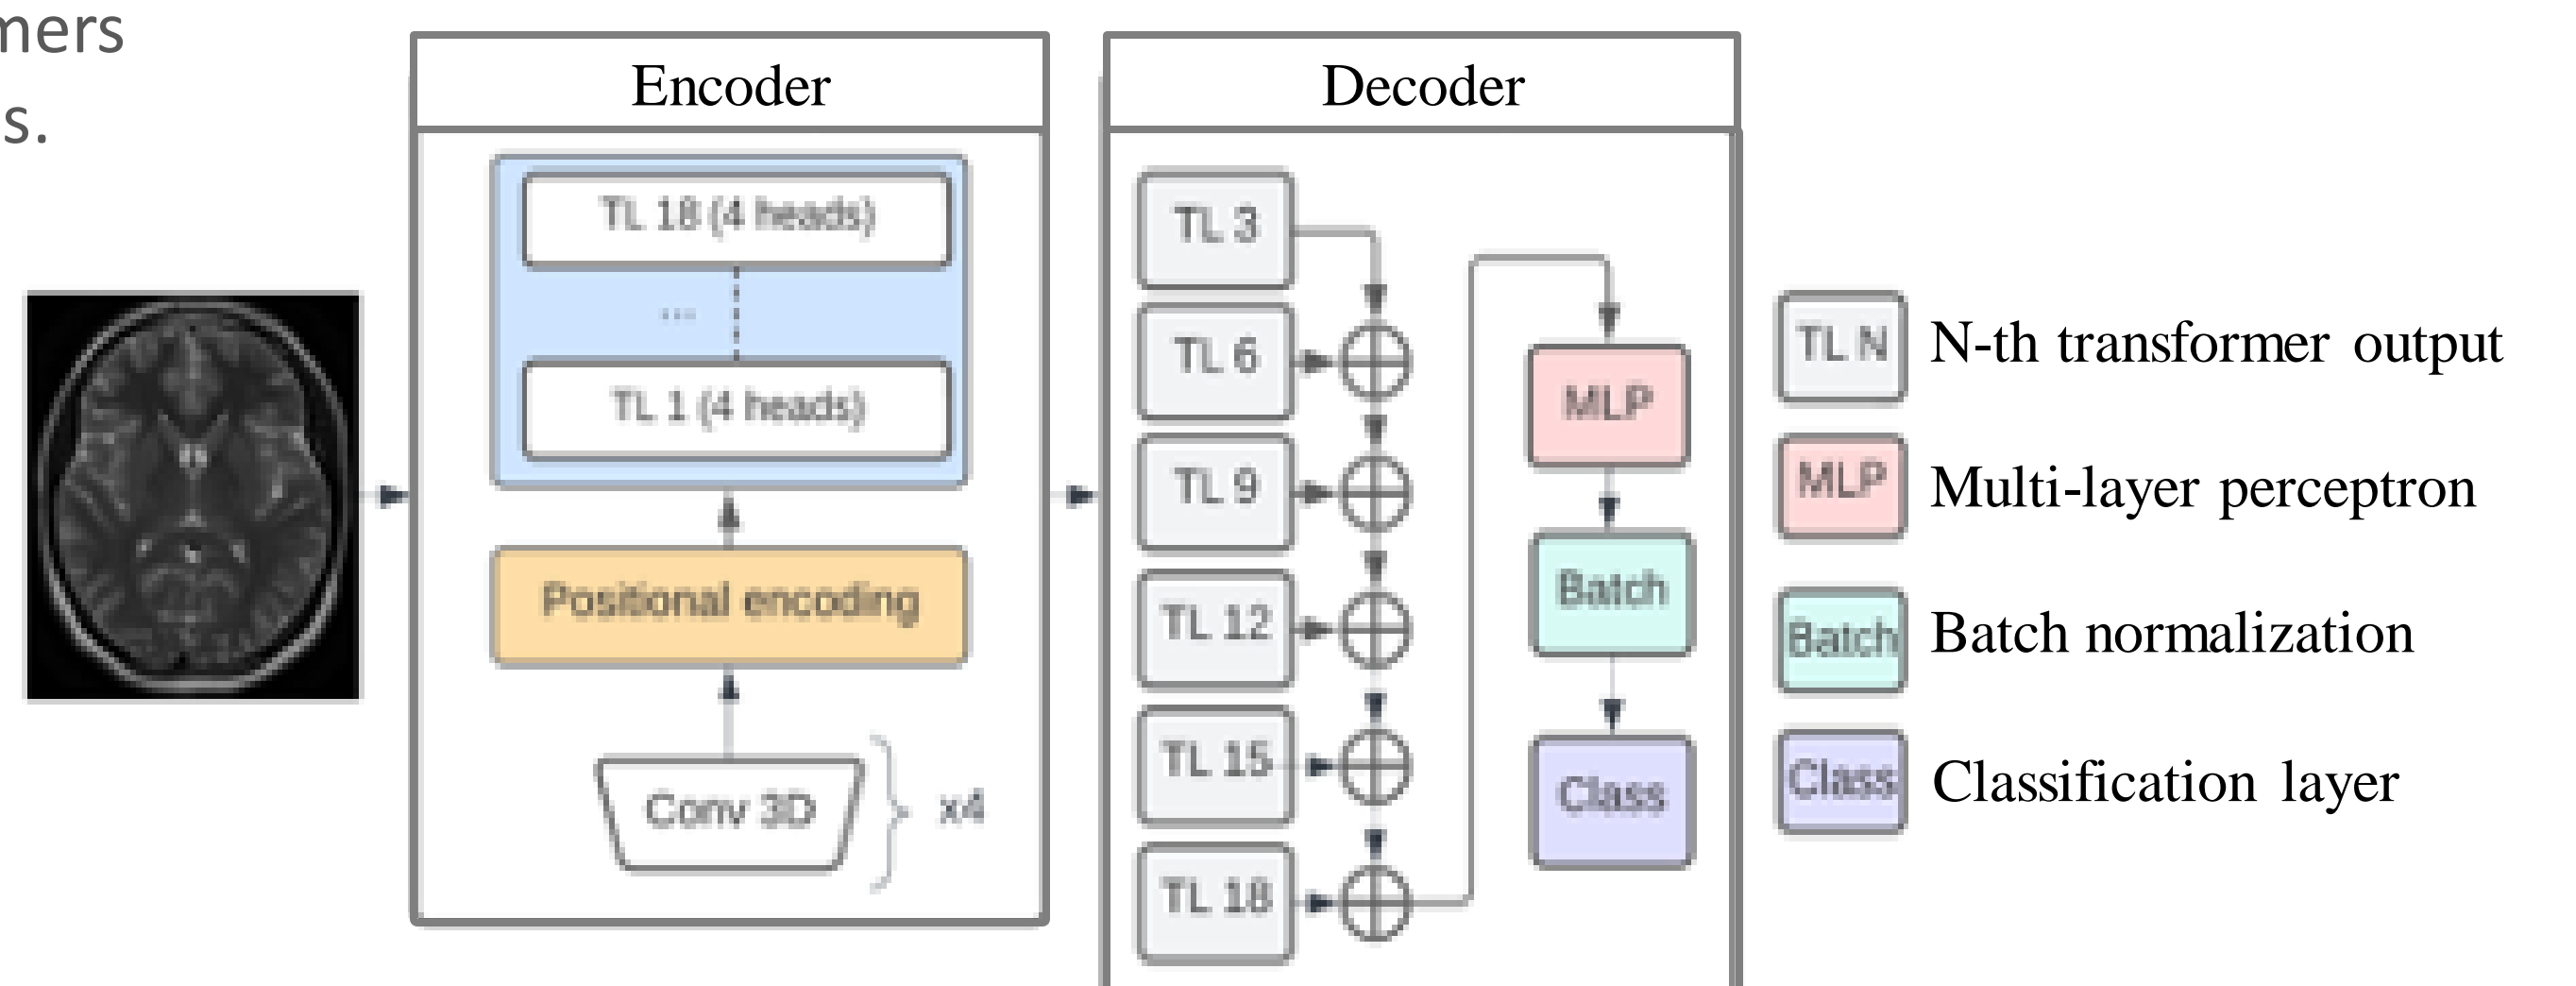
mers
s.

Encoder

TL 18 (4 heads)

...

TL 1 (4 heads)

Positional encoding

Conv 3D

x4

Decoder

TL 3

TL 6

TL 9

TL 12

TL 15

TL 18

MLP

Batch

Class

TL N N-th transformer output

MLP Multi-layer perceptron

Batch Batch normalization

Class Classification layer